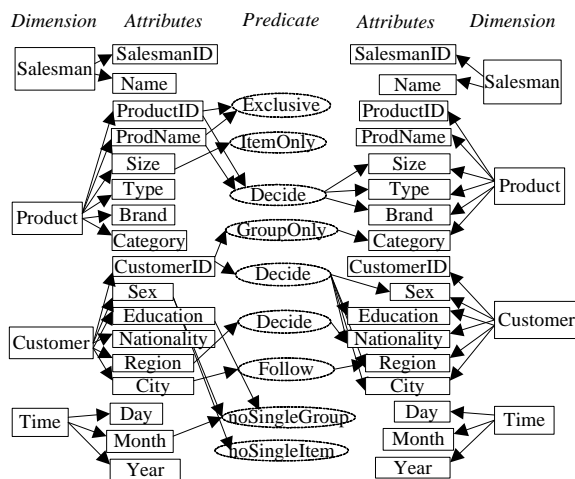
Dimension Attributes Predicate Attributes Dimension

Salesman
SalesmanID
Name
Product
ProductID
ProdName
Size
Type
Brand
Category
Customer
CustomerID
Sex
Education
Nationality
Region
City
Time
Day
Month
Year

Exclusive
ItemOnly
Decide
GroupOnly
Decide
Decide
Follow
noSingleGroup
noSingleItem

SalesmanID
Name
Salesman
ProductID
ProdName
Size
Type
Brand
Category
Product
CustomerID
Sex
Education
Nationality
Region
City
Customer
Day
Month
Year
Time